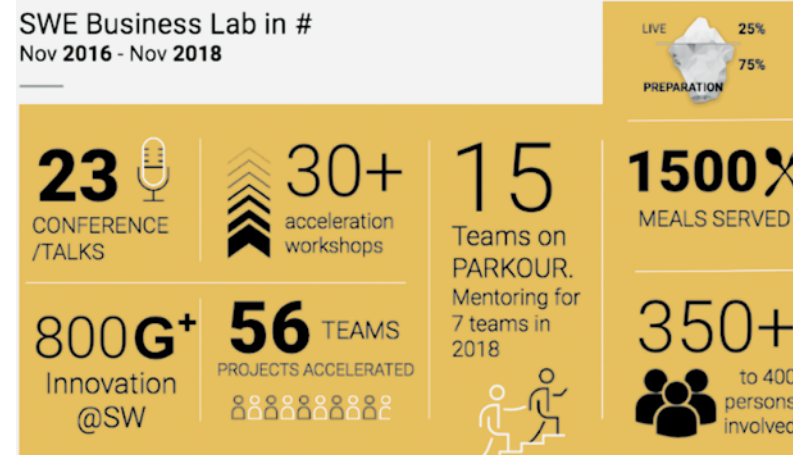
SWE Business Lab in #
Nov **2016** - Nov **2018**

LIVE 25%
75%
PREPARATION

23
CONFERENCE /TALKS

30+
acceleration workshops

15
Teams on PARKOUR.
Mentoring for 7 teams in 2018

1500
MEALS SERVED

800G+
Innovation @SW

56 TEAMS
PROJECTS ACCELERATED

350+
to 400
persons
involved